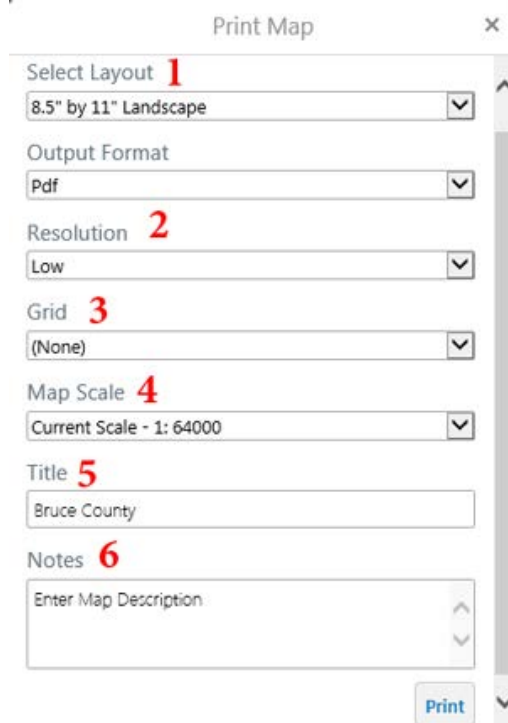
Print Map ×

Select Layout 1
8.5" by 11" Landscape

Output Format
Pdf

Resolution 2
Low

Grid 3
(None)

Map Scale 4
Current Scale - 1: 64000

Title 5
Bruce County

Notes 6
Enter Map Description

Print